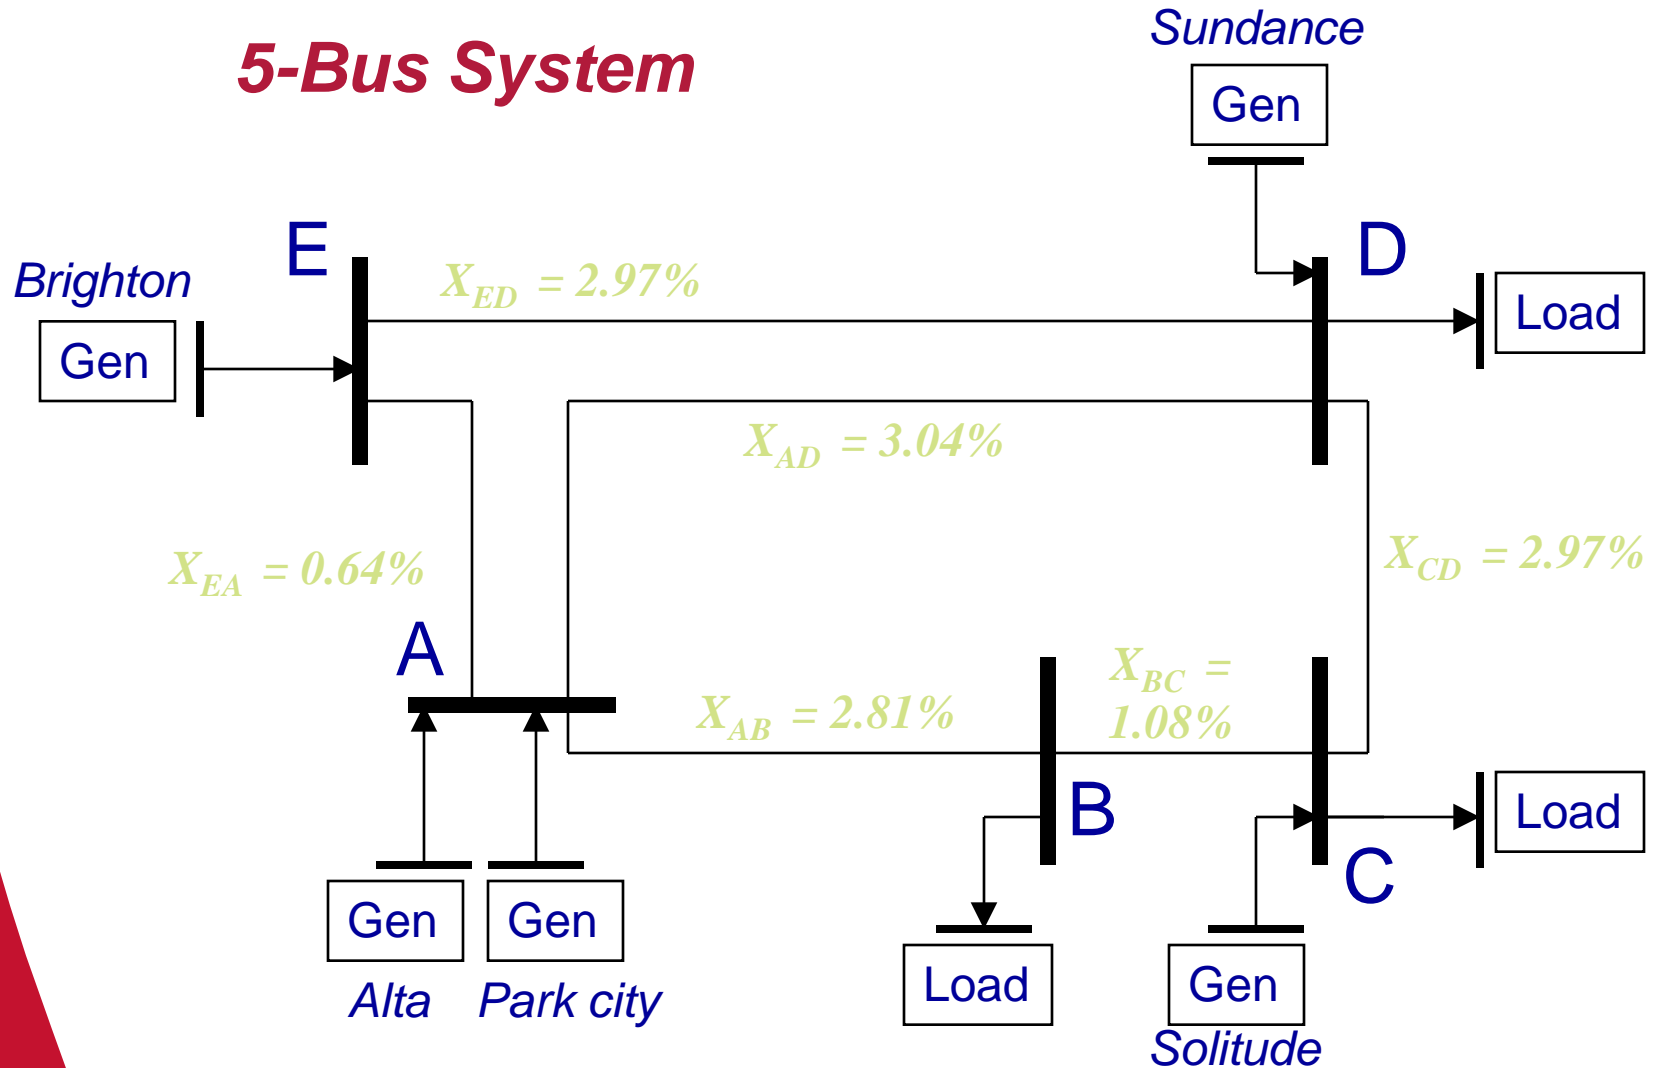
5-Bus System

Sundance

Gen

E

D

Brighton

$X_{ED} = 2.97\%$

Gen

Load

$X_{AD} = 3.04\%$

$X_{EA} = 0.64\%$

$X_{CD} = 2.97\%$

A

$X_{BC} =$ 1.08%

$X_{AB} = 2.81\%$

B

C

Load

Gen

Gen

Load

Gen

Alta

Park city

Solitude